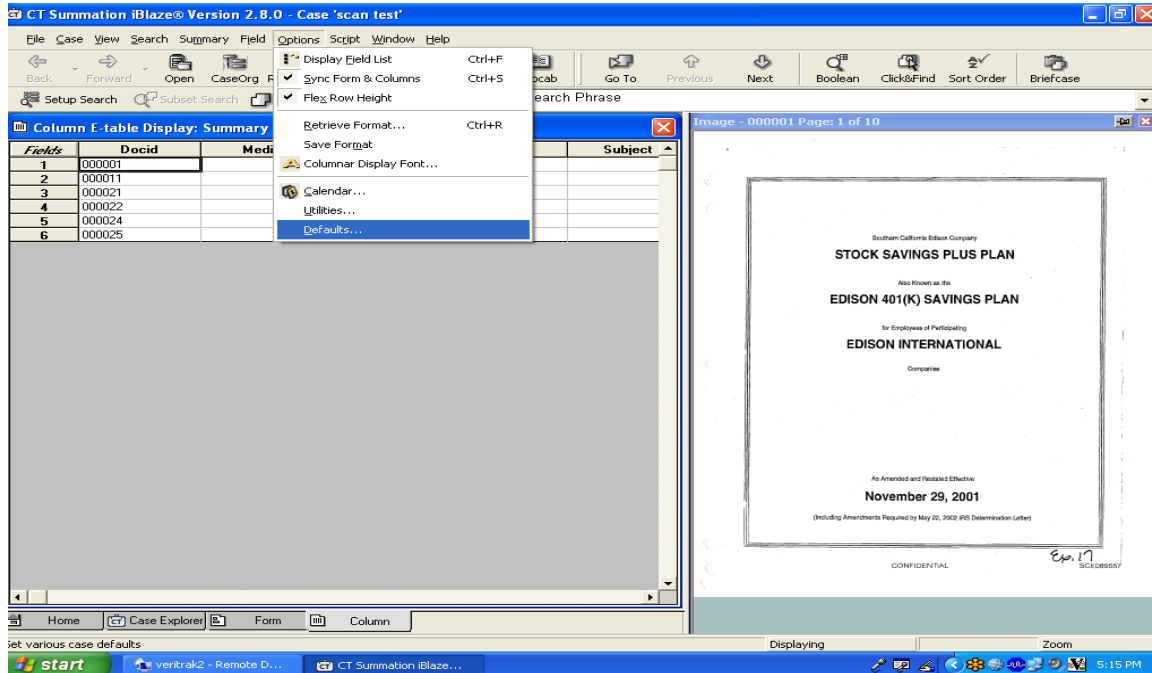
CT Summation iBlaze® Version 2.8.0 - Case 'scan test'

File Case View Search Summary Field Options Script Window Help

Back Forward Open CaseOrg F ocab Go To Previous Next Boolean Click&Find Sort Order Briefcase

Setup Search Subset Search earch Phrase

Display Field List Ctrl+F
Sync Form & Columns Ctrl+S
Flex Row Height
Retrieve Format... Ctrl+R
Save Format
Columnar Display Font...
Calendar...
Utilities...
Defaults...

Column E-table Display: Summary

| Fields | Docid | Medi | Subject |
|---|---|---|---|
| 1 | 000001 | | |
| 2 | 000011 | | |
| 3 | 000021 | | |
| 4 | 000022 | | |
| 5 | 000024 | | |
| 6 | 000025 | | |

Image - 000001 Page: 1 of 10

Southern California Edison Company

STOCK SAVINGS PLUS PLAN

Also Known as the

EDISON 401(K) SAVINGS PLAN

for Employees of Participating

EDISON INTERNATIONAL

Companies

As Amended and Restated Effective

November 29, 2001

(Including Amendments Required by May 22, 2002 IRS Determination Letter)

Ex. 17

CONFIDENTIAL

SCE089557

Home Case Explorer Form Column

Set various case defaults

Displaying

Zoom

start veritrak2 - Remote D... CT Summation iBlaze... 5:15 PM